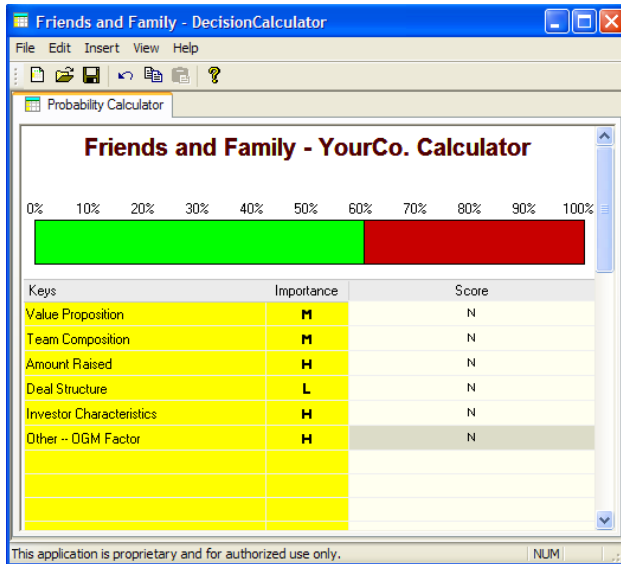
Friends and Family - DecisionCalculator

File Edit Insert View Help

Probability Calculator

Friends and Family - YourCo. Calculator

0% 10% 20% 30% 40% 50% 60% 70% 80% 90% 100%

| Keys | Importance | Score |
|---|---|---|
| Value Proposition | M | N |
| Team Composition | M | N |
| Amount Raised | H | N |
| Deal Structure | L | N |
| Investor Characteristics | H | N |
| Other -- OGM Factor | H | N |

This application is proprietary and for authorized use only.

NUM